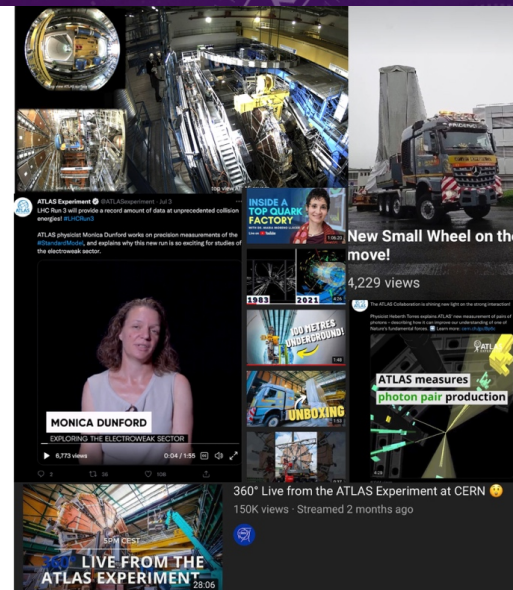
top view

ATLAS Experiment @ATLASExperiment · Jul 3

LHC Run 3 will provide a record amount of data at unprecedented collision energies! #LHCRun3

ATLAS physicist Monica Dunford works on precision measurements of the #StandardModel, and explains why this new run is so exciting for studies of the electroweak sector.

MONICA DUNFORD

EXPLORING THE ELECTROWEAK SECTOR

6,773 views

0:04 / 1:55

2 36 108

INSIDE A TOP QUARK FACTORY

1983 2021

100 METRES UNDERGROUND!

UNBOXING

New Small Wheel on the move!

4,229 views

The ATLAS Collaboration is shining new light on the strong interaction!

ATLAS measures photon pair production

360° Live from the ATLAS Experiment at CERN

150K views · Streamed 2 months ago

5PM CEST

LIVE FROM THE ATLAS EXPERIMENT

28:06